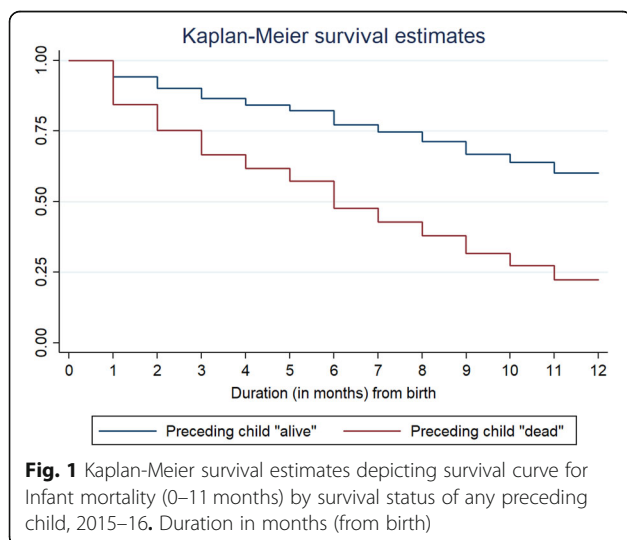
Kaplan-Meier survival estimates

1.00
0.75
0.50
0.25
0.00

0 1 2 3 4 5 6 7 8 9 10 11 12

Duration (in months) from birth

Preceding child "alive"
Preceding child "dead"

**Fig. 1** Kaplan-Meier survival estimates depicting survival curve for Infant mortality (0–11 months) by survival status of any preceding child, 2015–16**.** Duration in months (from birth)